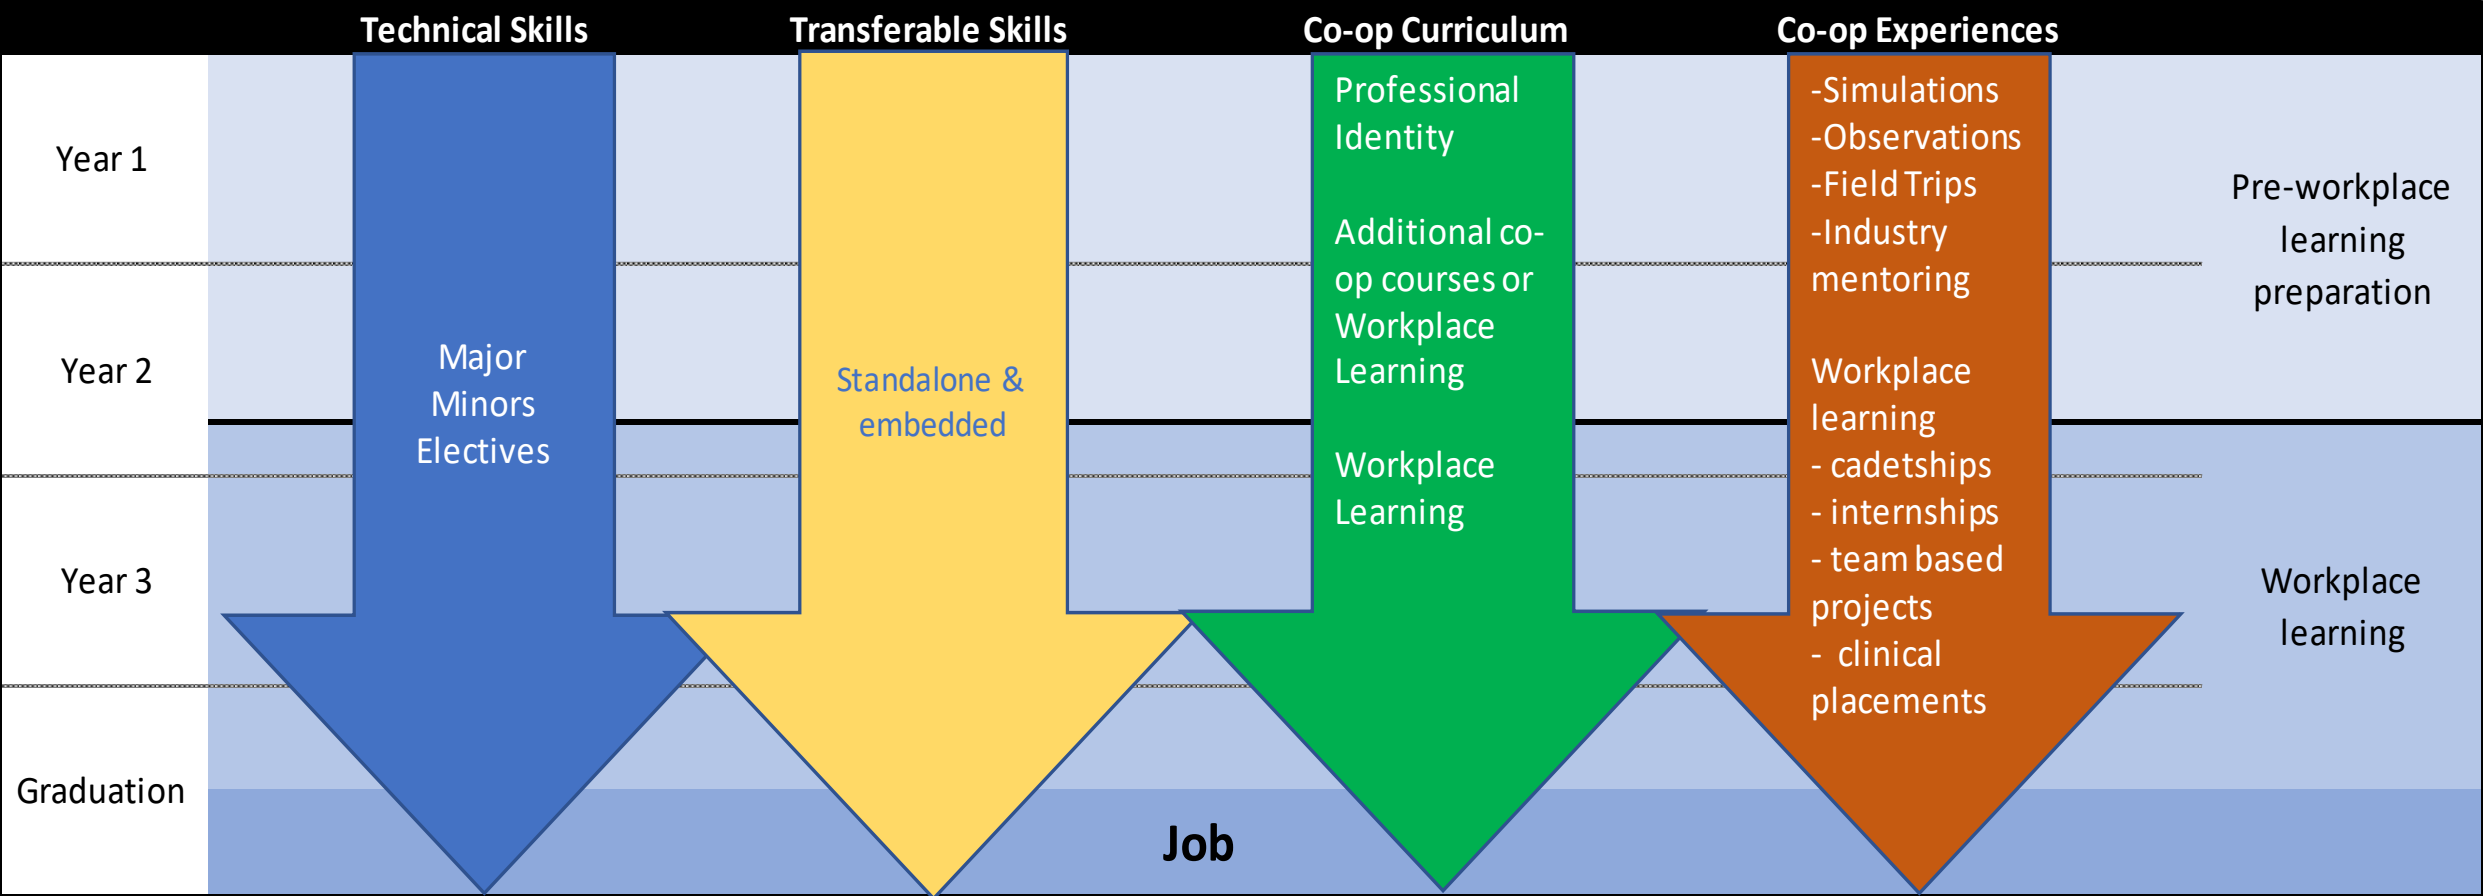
Technical Skills

Transferable Skills

Co-op Curriculum

Co-op Experiences

Year 1

Year 2

Year 3

Graduation

Major
Minors
Electives

Standalone & embedded

Professional Identity

Additional co-op courses or Workplace Learning

Workplace Learning

-Simulations
-Observations
-Field Trips
-Industry mentoring

Workplace learning
- cadetships
- internships
- team based projects
- clinical placements

Pre-workplace learning preparation

Workplace learning

Job